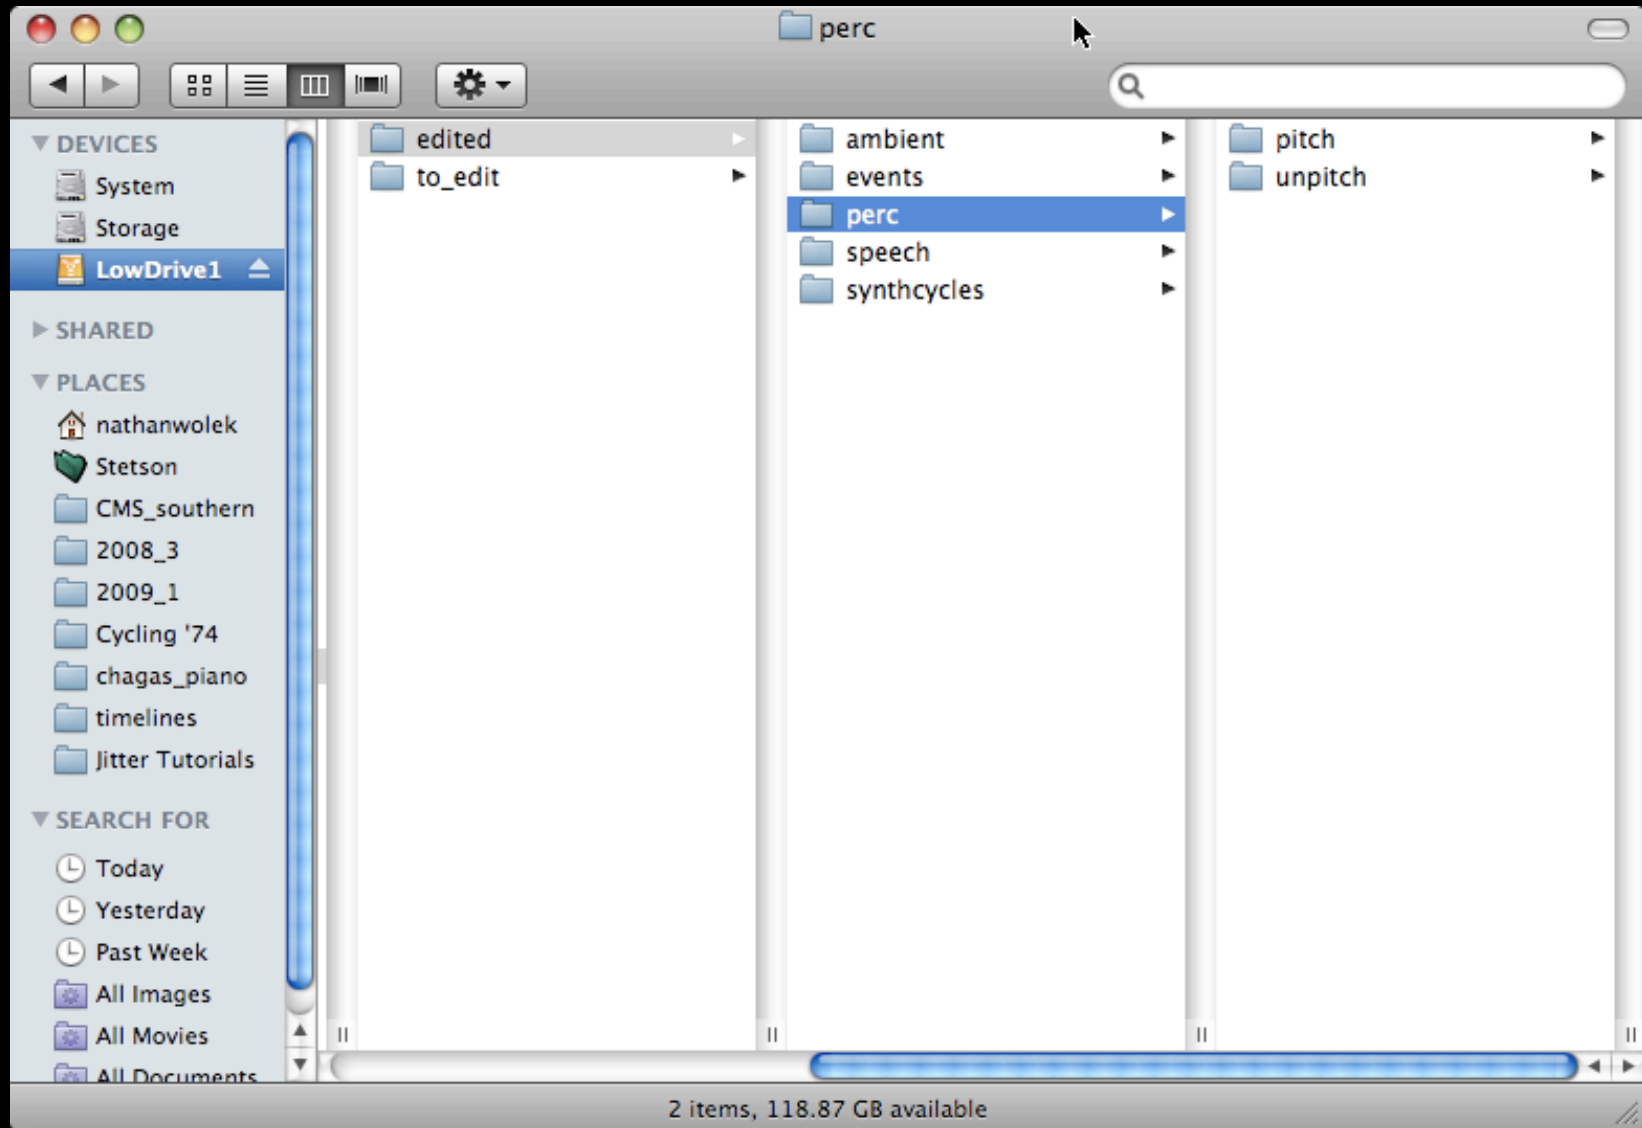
perc

DEVICES
System
Storage
LowDrive1

SHARED

PLACES
nathanwolek
Stetson
CMS_southern
2008_3
2009_1
Cycling '74
chagas_piano
timelines
Jitter Tutorials

SEARCH FOR
Today
Yesterday
Past Week
All Images
All Movies
All Documents

edited
to_edit

ambient
events
perc
speech
synthcycles

pitch
unpitch

2 items, 118.87 GB available